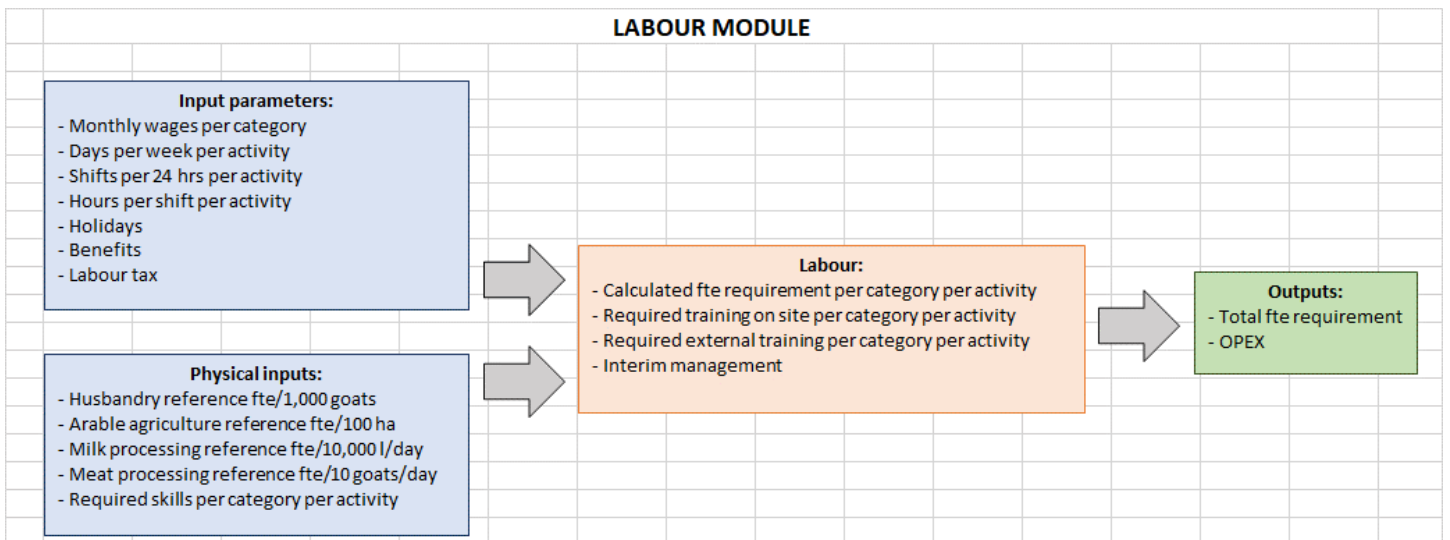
LABOUR MODULE

Input parameters:
- Monthly wages per category
- Days per week per activity
- Shifts per 24 hrs per activity
- Hours per shift per activity
- Holidays
- Benefits
- Labour tax

Physical inputs:
- Husbandry reference fte/1,000 goats
- Arable agriculture reference fte/100 ha
- Milk processing reference fte/10,000 l/day
- Meat processing reference fte/10 goats/day
- Required skills per category per activity

Labour:
- Calculated fte requirement per category per activity
- Required training on site per category per activity
- Required external training per category per activity
- Interim management

Outputs:
- Total fte requirement
- OPEX